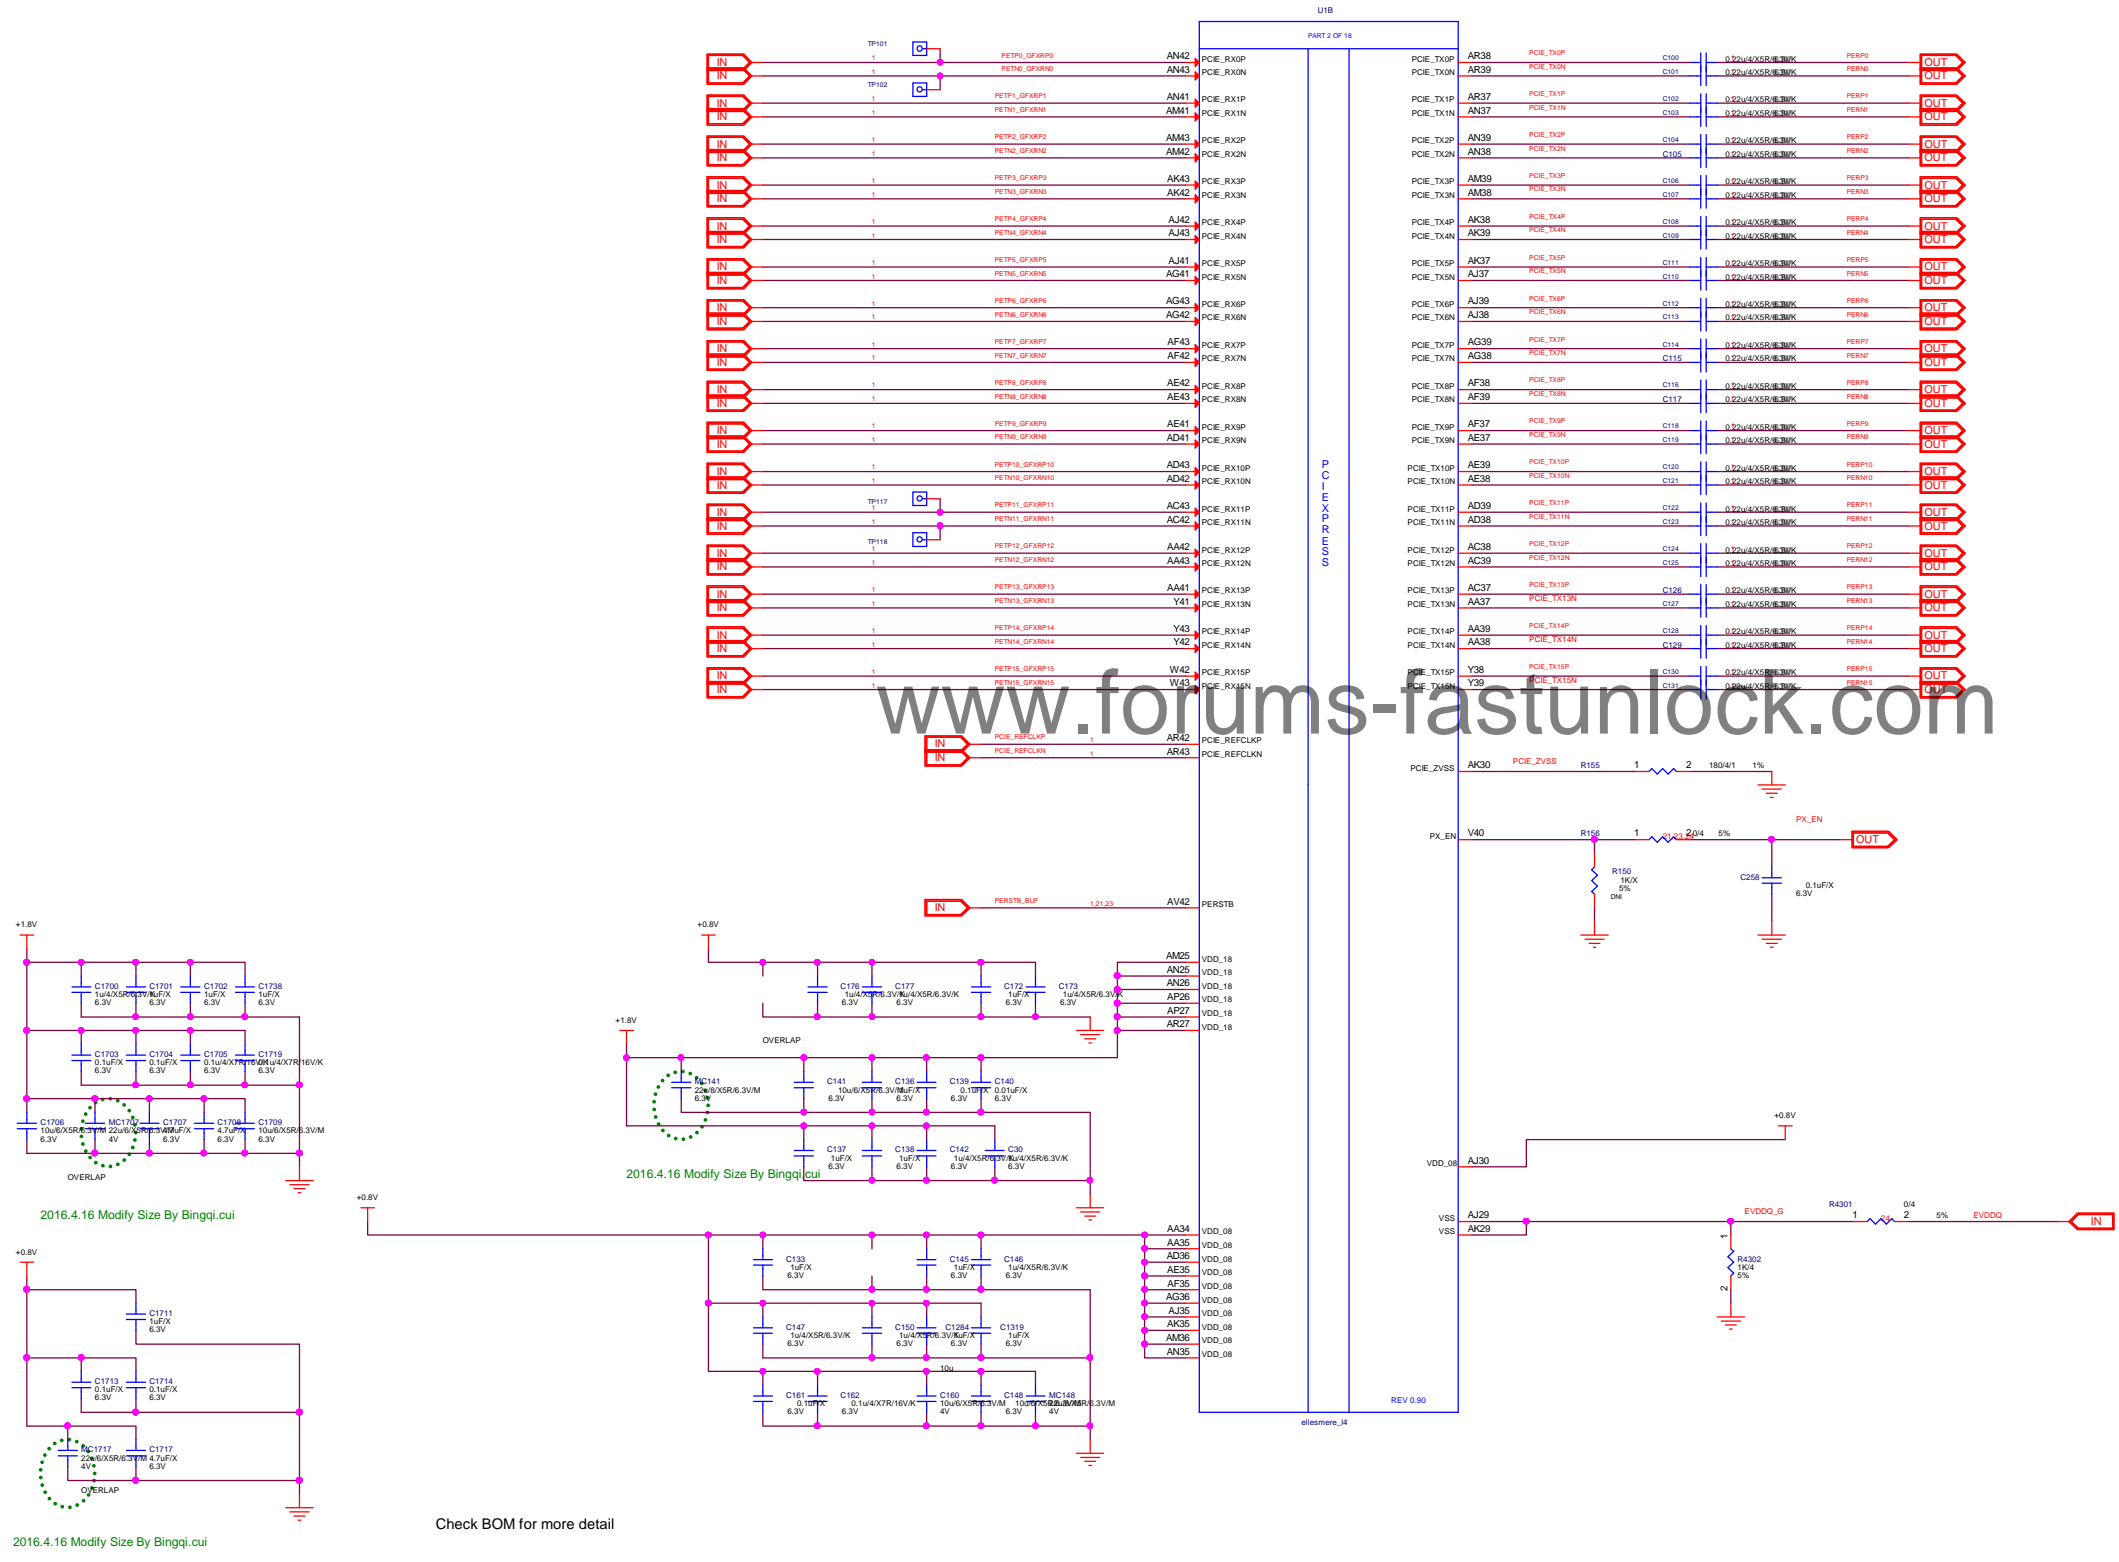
U1B

PART 2 OF 18

TP101
TP102

IN PETP0_GFXRP0 AN42 PCIE_RX0P
IN PETN0_GFXRN0 AN43 PCIE_RX0N
IN PETP1_GFXRP1 AN41 PCIE_RX1P
IN PETN1_GFXRN1 AM41 PCIE_RX1N
IN PETP2_GFXRP2 AM43 PCIE_RX2P
IN PETN2_GFXRN2 AM42 PCIE_RX2N
IN PETP3_GFXRP3 AK43 PCIE_RX3P
IN PETN3_GFXRN3 AK42 PCIE_RX3N
IN PETP4_GFXRP4 AJ42 PCIE_RX4P
IN PETN4_GFXRN4 AJ43 PCIE_RX4N
IN PETP5_GFXRP5 AJ41 PCIE_RX5P
IN PETN5_GFXRN5 AG41 PCIE_RX5N
IN PETP6_GFXRP6 AG43 PCIE_RX6P
IN PETN6_GFXRN6 AG42 PCIE_RX6N
IN PETP7_GFXRP7 AF43 PCIE_RX7P
IN PETN7_GFXRN7 AF42 PCIE_RX7N
IN PETP8_GFXRP8 AE42 PCIE_RX8P
IN PETN8_GFXRN8 AE43 PCIE_RX8N
IN PETP9_GFXRP9 AE41 PCIE_RX9P
IN PETN9_GFXRN9 AD41 PCIE_RX9N
IN PETP10_GFXRP10 AD43 PCIE_RX10P
IN PETN10_GFXRN10 AD42 PCIE_RX10N
TP117
IN PETP11_GFXRP11 AC43 PCIE_RX11P
IN PETN11_GFXRN11 AC42 PCIE_RX11N
TP118
IN PETP12_GFXRP12 AA42 PCIE_RX12P
IN PETN12_GFXRN12 AA43 PCIE_RX12N
IN PETP13_GFXRP13 AA41 PCIE_RX13P
IN PETN13_GFXRN13 Y41 PCIE_RX13N
IN PETP14_GFXRP14 Y43 PCIE_RX14P
IN PETN14_GFXRN14 Y42 PCIE_RX14N
IN PETP15_GFXRP15 W42 PCIE_RX15P
IN PETN15_GFXRN15 W43 PCIE_RX15N

IN PCIE_REFCLKP AR42 PCIE_REFCLKP
IN PCIE_REFCLKN AR43 PCIE_REFCLKN

P C I E X P R E S S

PCIE_TX0P AR38 PCIE_TX0P C100 0.22u/4/X5R/6.3V/K PERP0 OUT
PCIE_TX0N AR39 PCIE_TX0N C101 0.22u/4/X5R/6.3V/K PERN0 OUT
PCIE_TX1P AR37 PCIE_TX1P C102 0.22u/4/X5R/6.3V/K PERP1 OUT
PCIE_TX1N AN37 PCIE_TX1N C103 0.22u/4/X5R/6.3V/K PERN1 OUT
PCIE_TX2P AN39 PCIE_TX2P C104 0.22u/4/X5R/6.3V/K PERP2 OUT
PCIE_TX2N AN38 PCIE_TX2N C105 0.22u/4/X5R/6.3V/K PERN2 OUT
PCIE_TX3P AM39 PCIE_TX3P C106 0.22u/4/X5R/6.3V/K PERP3 OUT
PCIE_TX3N AM38 PCIE_TX3N C107 0.22u/4/X5R/6.3V/K PERN3 OUT
PCIE_TX4P AK38 PCIE_TX4P C108 0.22u/4/X5R/6.3V/K PERP4 OUT
PCIE_TX4N AK39 PCIE_TX4N C109 0.22u/4/X5R/6.3V/K PERN4 OUT
PCIE_TX5P AK37 PCIE_TX5P C111 0.22u/4/X5R/6.3V/K PERP5 OUT
PCIE_TX5N AJ37 PCIE_TX5N C110 0.22u/4/X5R/6.3V/K PERN5 OUT
PCIE_TX6P AJ39 PCIE_TX6P C112 0.22u/4/X5R/6.3V/K PERP6 OUT
PCIE_TX6N AJ38 PCIE_TX6N C113 0.22u/4/X5R/6.3V/K PERN6 OUT
PCIE_TX7P AG39 PCIE_TX7P C114 0.22u/4/X5R/6.3V/K PERP7 OUT
PCIE_TX7N AG38 PCIE_TX7N C115 0.22u/4/X5R/6.3V/K PERN7 OUT
PCIE_TX8P AF38 PCIE_TX8P C116 0.22u/4/X5R/6.3V/K PERP8 OUT
PCIE_TX8N AF39 PCIE_TX8N C117 0.22u/4/X5R/6.3V/K PERN8 OUT
PCIE_TX9P AF37 PCIE_TX9P C118 0.22u/4/X5R/6.3V/K PERP9 OUT
PCIE_TX9N AE37 PCIE_TX9N C119 0.22u/4/X5R/6.3V/K PERN9 OUT
PCIE_TX10P AE39 PCIE_TX10P C120 0.22u/4/X5R/6.3V/K PERP10 OUT
PCIE_TX10N AE38 PCIE_TX10N C121 0.22u/4/X5R/6.3V/K PERN10 OUT
PCIE_TX11P AD39 PCIE_TX11P C122 0.22u/4/X5R/6.3V/K PERP11 OUT
PCIE_TX11N AD38 PCIE_TX11N C123 0.22u/4/X5R/6.3V/K PERN11 OUT
PCIE_TX12P AC38 PCIE_TX12P C124 0.22u/4/X5R/6.3V/K PERP12 OUT
PCIE_TX12N AC39 PCIE_TX12N C125 0.22u/4/X5R/6.3V/K PERN12 OUT
PCIE_TX13P AC37 PCIE_TX13P C126 0.22u/4/X5R/6.3V/K PERP13 OUT
PCIE_TX13N AA37 PCIE_TX13N C127 0.22u/4/X5R/6.3V/K PERN13 OUT
PCIE_TX14P AA39 PCIE_TX14P C128 0.22u/4/X5R/6.3V/K PERP14 OUT
PCIE_TX14N AA38 PCIE_TX14N C129 0.22u/4/X5R/6.3V/K PERN14 OUT
PCIE_TX15P Y38 PCIE_TX15P C130 0.22u/4/X5R/6.3V/K PERP15 OUT
PCIE_TX15N Y39 PCIE_TX15N C131 0.22u/4/X5R/6.3V/K PERN15 OUT

www.forums-fastunlock.com

PCIE_ZVSS AK30 PCIE_ZVSS R155 1 2 180/4/1 1%

PX_EN V40 R156 1 2 0/4 5% PX_EN OUT
R150 1K/X 5% DNI
C258 0.1uF/X 6.3V

IN PERSTB_BUF AV42 PERSTB

+1.8V
C1700 1u/4/X5R/6.3V/K C1701 1uF/X 6.3V C1702 1uF/X 6.3V C1738 1uF/X 6.3V
C1703 0.1uF/X 6.3V C1704 0.1uF/X 6.3V C1705 0.1u/4/X7R/16V/K C1719 0.1u/4/X7R/16V/K 6.3V
C1706 10u/6/X5R/6.3V/M 6.3V MC1707 22u/6/X5R/6.3V/M 4V C1707 4.7uF/X 6.3V C1708 4.7uF/X 6.3V C1709 10u/6/X5R/6.3V/M 6.3V
OVERLAP
2016.4.16 Modify Size By Bingqi.cui

+0.8V
C176 1u/4/X5R/6.3V/K 6.3V C177 1u/4/X5R/6.3V/K 6.3V C172 1uF/X 6.3V C173 1u/4/X5R/6.3V/K 6.3V
OVERLAP
AM25 VDD_18
AN25 VDD_18
AN26 VDD_18
AP26 VDD_18
AP27 VDD_18
AR27 VDD_18

+1.8V
MC141 22u/8/X5R/6.3V/M 6.3V C141 10u/6/X5R/6.3V/M 6.3V C136 1uF/X 6.3V C139 0.1uF/X 6.3V C140 0.01uF/X 6.3V
C137 1uF/X 6.3V C138 1uF/X 6.3V C142 1u/4/X5R/6.3V/K 6.3V C30 1u/4/X5R/6.3V/K 6.3V
2016.4.16 Modify Size By Bingqi.cui

+0.8V
C133 1uF/X 6.3V C145 1uF/X 6.3V C146 1u/4/X5R/6.3V/K
C147 1u/4/X5R/6.3V/K C150 1u/4/X5R/6.3V/K 6.3V C1284 1uF/X 6.3V C1319 1uF/X 6.3V
10u
C161 0.1uF/X 6.3V C162 0.1u/4/X7R/16V/K C160 10u/6/X5R/6.3V/M 4V C148 10u/6/X5R/6.3V/M 6.3V MC148 22u/8/X5R/6.3V/M 4V
AA34 VDD_08
AA35 VDD_08
AD36 VDD_08
AE35 VDD_08
AF35 VDD_08
AG36 VDD_08
AJ35 VDD_08
AK35 VDD_08
AM36 VDD_08
AN35 VDD_08

REV 0.90
ellesmere_l4

+0.8V
VDD_08 AJ30
VSS AJ29 EVDDQ_G R4301 1 2 0/4 5% EVDDQ IN
VSS AK29
R4302 1K/4 5%

+0.8V
C1711 1uF/X 6.3V
C1713 0.1uF/X 6.3V C1714 0.1uF/X 6.3V
MC1717 22u/6/X5R/6.3V/M 4V C1717 4.7uF/X 6.3V
OVERLAP
2016.4.16 Modify Size By Bingqi.cui

Check BOM for more detail